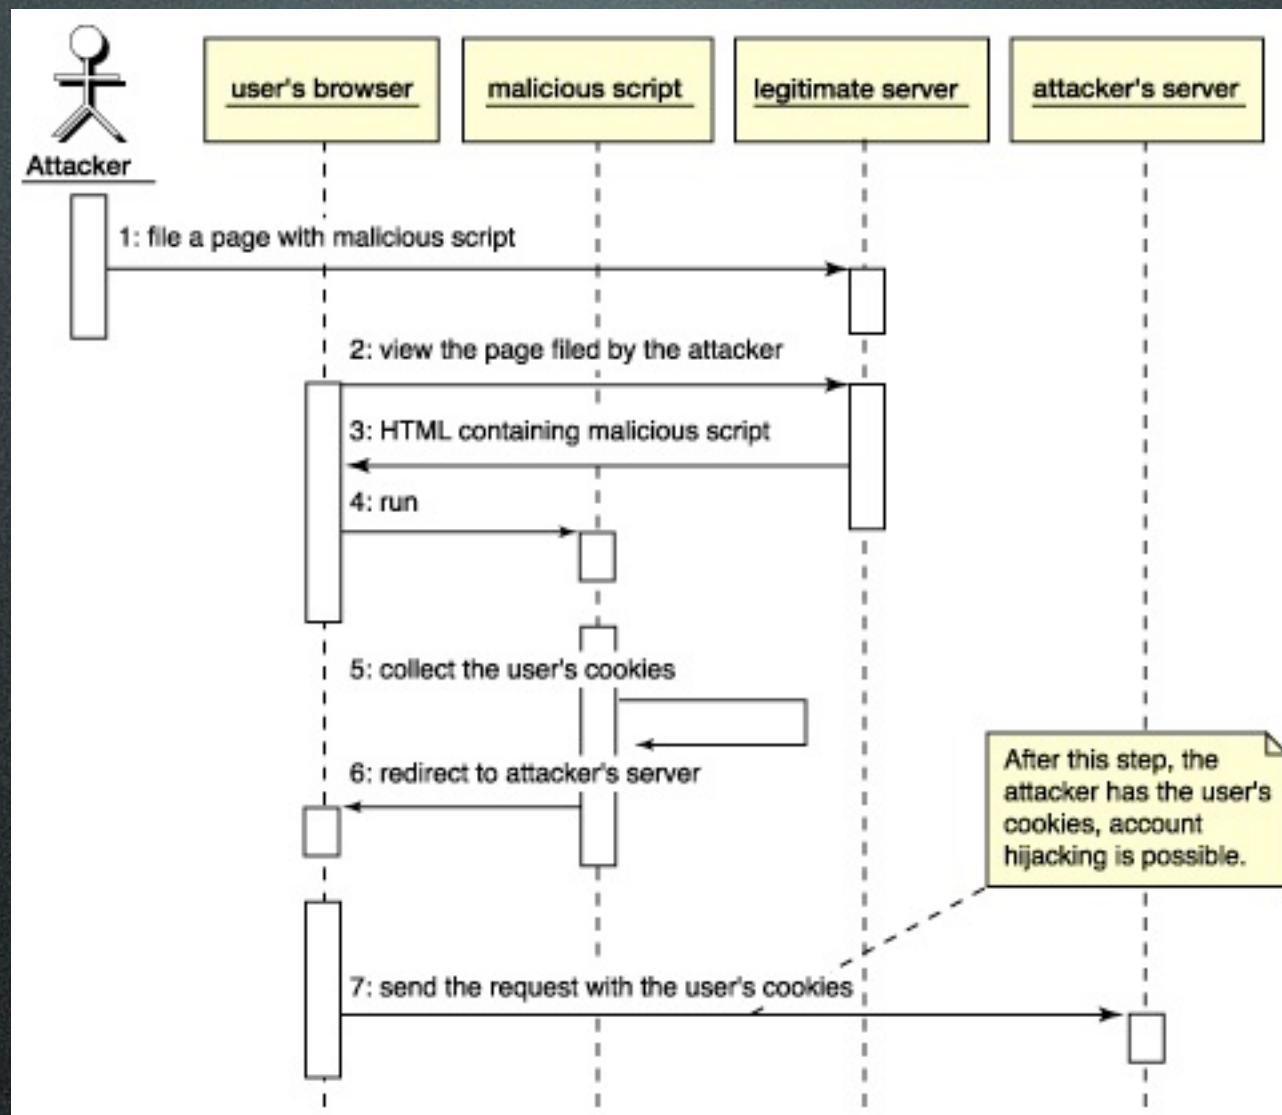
Attacker

user's browser

malicious script

legitimate server

attacker's server

1: file a page with malicious script

2: view the page filed by the attacker

3: HTML containing malicious script

4: run

5: collect the user's cookies

6: redirect to attacker's server

After this step, the attacker has the user's cookies, account hijacking is possible.

7: send the request with the user's cookies